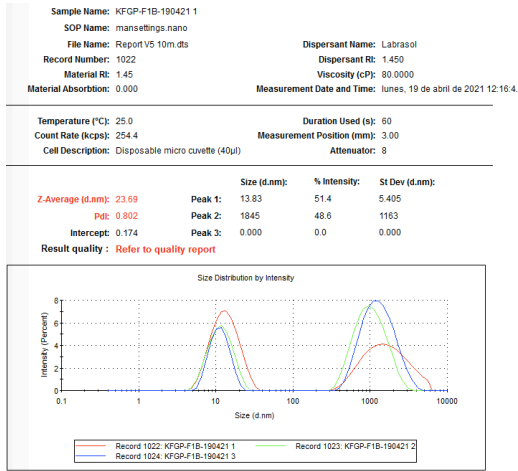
Sample Name: KFGP-F1B-190421 1

SOP Name: mansettings.nano

File Name: Report V5 10m.dts

Record Number: 1022

Material RI: 1.45

Material Absorbtion: 0.000

Dispersant Name: Labrasol

Dispersant RI: 1.450

Viscosity (cP): 80.0000

Measurement Date and Time: lunes, 19 de abril de 2021 12:16:4

Temperature (°C): 25.0

Count Rate (kcps): 254.4

Cell Description: Disposable micro cuvette (40µl)

Duration Used (s): 60

Measurement Position (mm): 3.00

Attenuator: 8

| | | Size (d.nm): | % Intensity: | St Dev (d.nm): |
|---|---|---|---|---|
| Z-Average (d.nm): 23.69 | Peak 1: | 13.83 | 51.4 | 5.405 |
| PdI: 0.802 | Peak 2: | 1845 | 48.6 | 1163 |
| Intercept: 0.174 | Peak 3: | 0.000 | 0.0 | 0.000 |

Result quality : Refer to quality report

Size Distribution by Intensity

Intensity (Percent)

8
6
4
2
0

0.1 1 10 100 1000 10000

Size (d.nm)

Record 1022: KFGP-F1B-190421 1
Record 1023: KFGP-F1B-190421 2
Record 1024: KFGP-F1B-190421 3